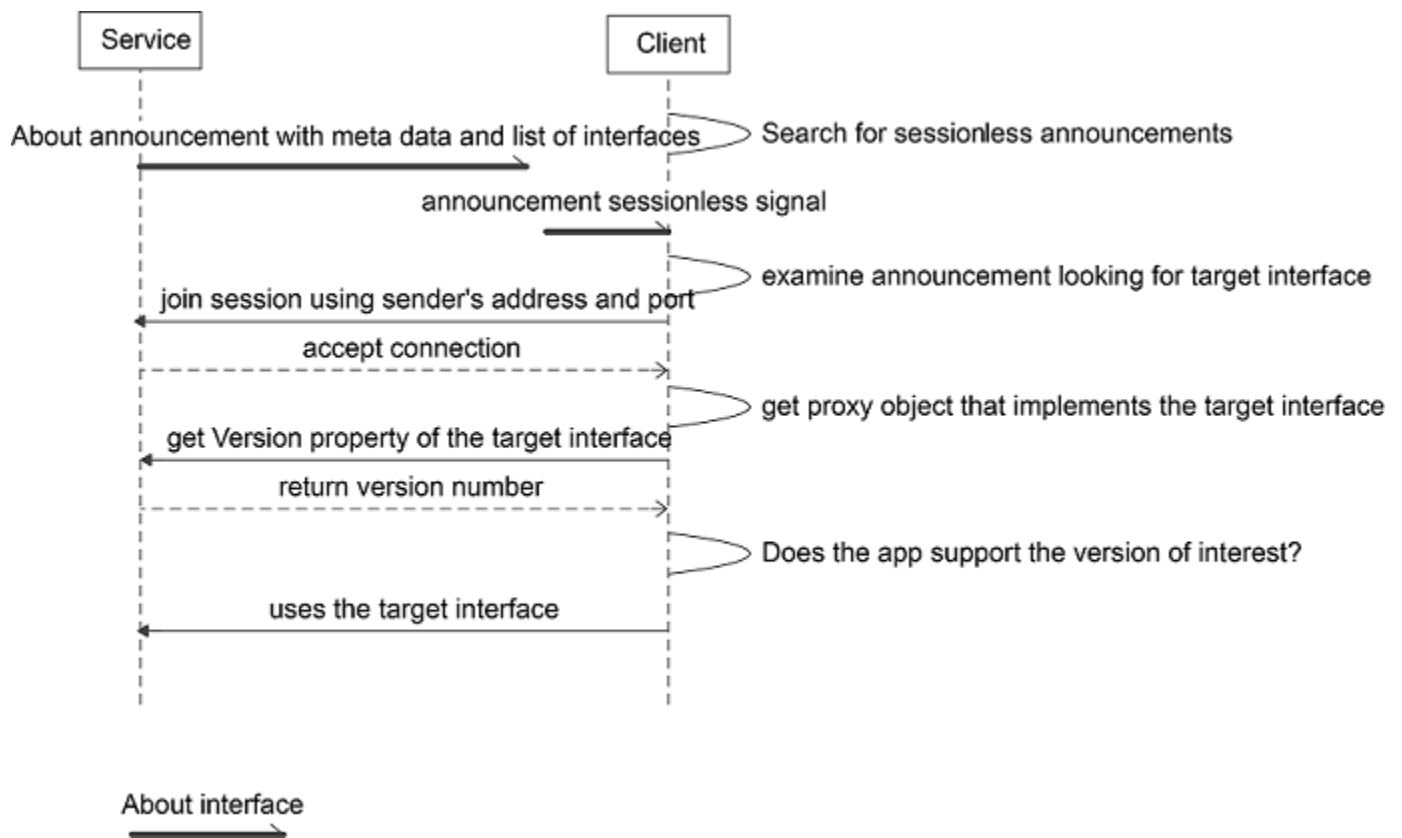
Service

Client

About announcement with meta data and list of interfaces

Search for sessionless announcements

announcement sessionless signal

examine announcement looking for target interface

join session using sender's address and port

accept connection

get proxy object that implements the target interface

get Version property of the target interface

return version number

Does the app support the version of interest?

uses the target interface

About interface